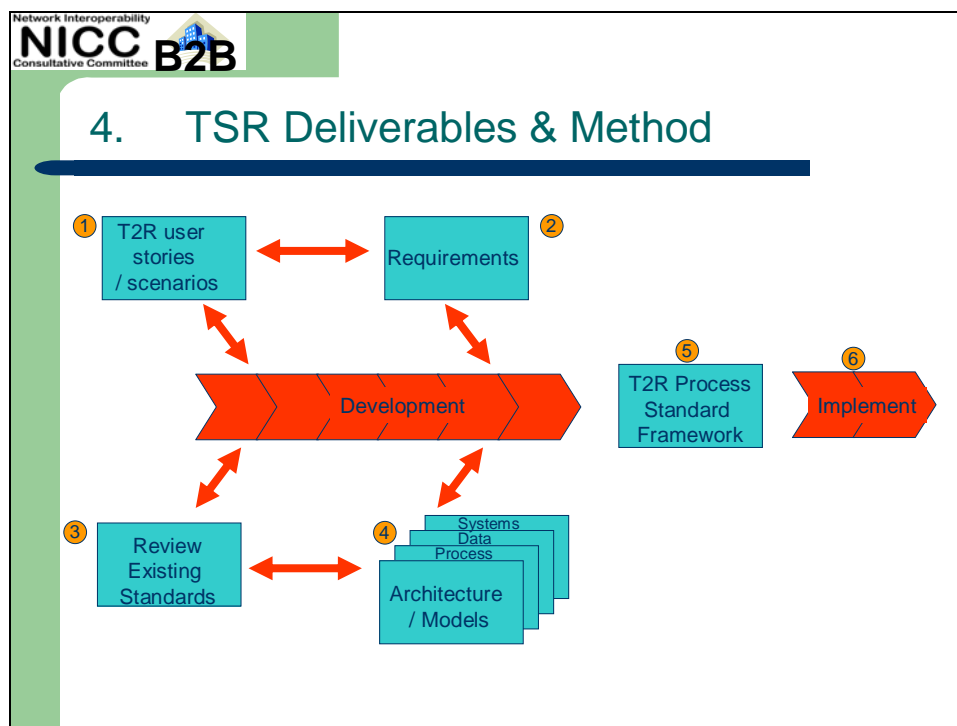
Network Interoperability
NICC
Consultative Committee
B2B

4. TSR Deliverables & Method

1
T2R user stories / scenarios

2
Requirements

Development

5
T2R Process Standard Framework

6
Implement

3
Review Existing Standards

4
Systems
Data
Process
Architecture / Models